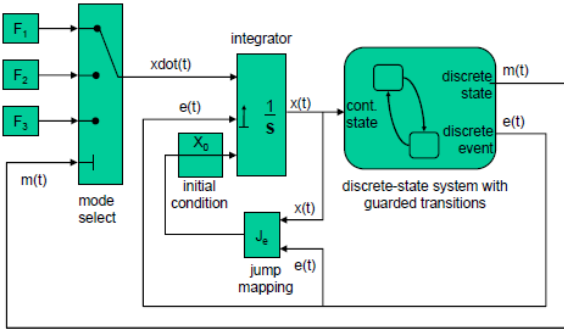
$F_1$

$F_2$

$F_3$

xdot(t)

integrator

e(t)

$\frac{1}{s}$

x(t)

$X_0$

m(t)

mode select

initial condition

cont. state

discrete state

m(t)

discrete event

e(t)

discrete-state system with guarded transitions

x(t)

$J_e$

e(t)

jump mapping